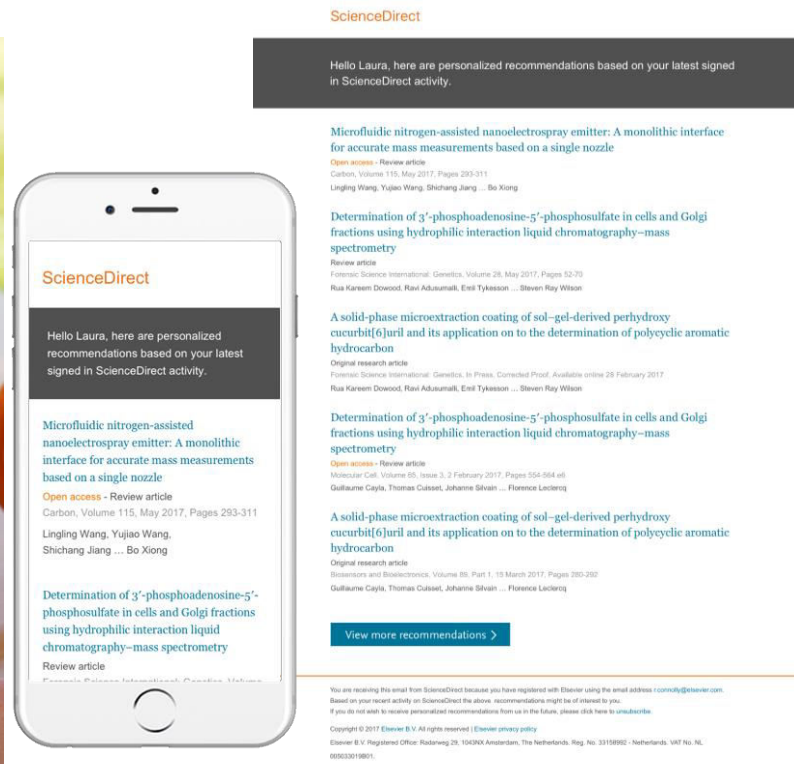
ScienceDirect

Hello Laura, here are personalized recommendations based on your latest signed in ScienceDirect activity.

Microfluidic nitrogen-assisted nanoelectrospray emitter: A monolithic interface for accurate mass measurements based on a single nozzle
Open access - Review article
Carbon, Volume 115, May 2017, Pages 293-311
Lingling Wang, Yujiao Wang, Shichang Jiang ... Bo Xiong

Determination of 3′-phosphoadenosine-5′-phosphosulfate in cells and Golgi fractions using hydrophilic interaction liquid chromatography–mass spectrometry
Review article
Forensic Science International: Genetics, Volume 28, May 2017, Pages 52-70
Rua Kareem Dowood, Ravi Adusumalli, Emil Tykesson ... Steven Ray Wilson

A solid-phase microextraction coating of sol–gel-derived perhydroxy cucurbit[6]uril and its application on to the determination of polycyclic aromatic hydrocarbon
Original research article
Forensic Science International: Genetics, In Press, Corrected Proof, Available online 28 February 2017
Rua Kareem Dowood, Ravi Adusumalli, Emil Tykesson ... Steven Ray Wilson

Determination of 3′-phosphoadenosine-5′-phosphosulfate in cells and Golgi fractions using hydrophilic interaction liquid chromatography–mass spectrometry
Open access - Review article
Molecular Cell, Volume 65, Issue 3, 2 February 2017, Pages 554-564 e6
Guillaume Cayla, Thomas Cuisset, Johanne Silvain ... Florence Leclercq

A solid-phase microextraction coating of sol–gel-derived perhydroxy cucurbit[6]uril and its application on to the determination of polycyclic aromatic hydrocarbon
Original research article
Biosensors and Bioelectronics, Volume 89, Part 1, 15 March 2017, Pages 280-292
Guillaume Cayla, Thomas Cuisset, Johanne Silvain ... Florence Leclercq

View more recommendations >

You are receiving this email from ScienceDirect because you have registered with Elsevier using the email address l.connolly@elsevier.com.
Based on your recent activity on ScienceDirect the above recommendations might be of interest to you.
If you do not wish to receive personalized recommendations from us in the future, please click here to unsubscribe.

Copyright © 2017 Elsevier B.V. All rights reserved | Elsevier privacy policy
Elsevier B.V. Registered Office: Radarweg 29, 1043NX Amsterdam, The Netherlands. Reg. No. 33158992 - Netherlands. VAT No. NL 005033019B01.

ScienceDirect

Hello Laura, here are personalized recommendations based on your latest signed in ScienceDirect activity.

Microfluidic nitrogen-assisted nanoelectrospray emitter: A monolithic interface for accurate mass measurements based on a single nozzle
Open access - Review article
Carbon, Volume 115, May 2017, Pages 293-311
Lingling Wang, Yujiao Wang, Shichang Jiang ... Bo Xiong

Determination of 3′-phosphoadenosine-5′-phosphosulfate in cells and Golgi fractions using hydrophilic interaction liquid chromatography–mass spectrometry
Review article
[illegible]